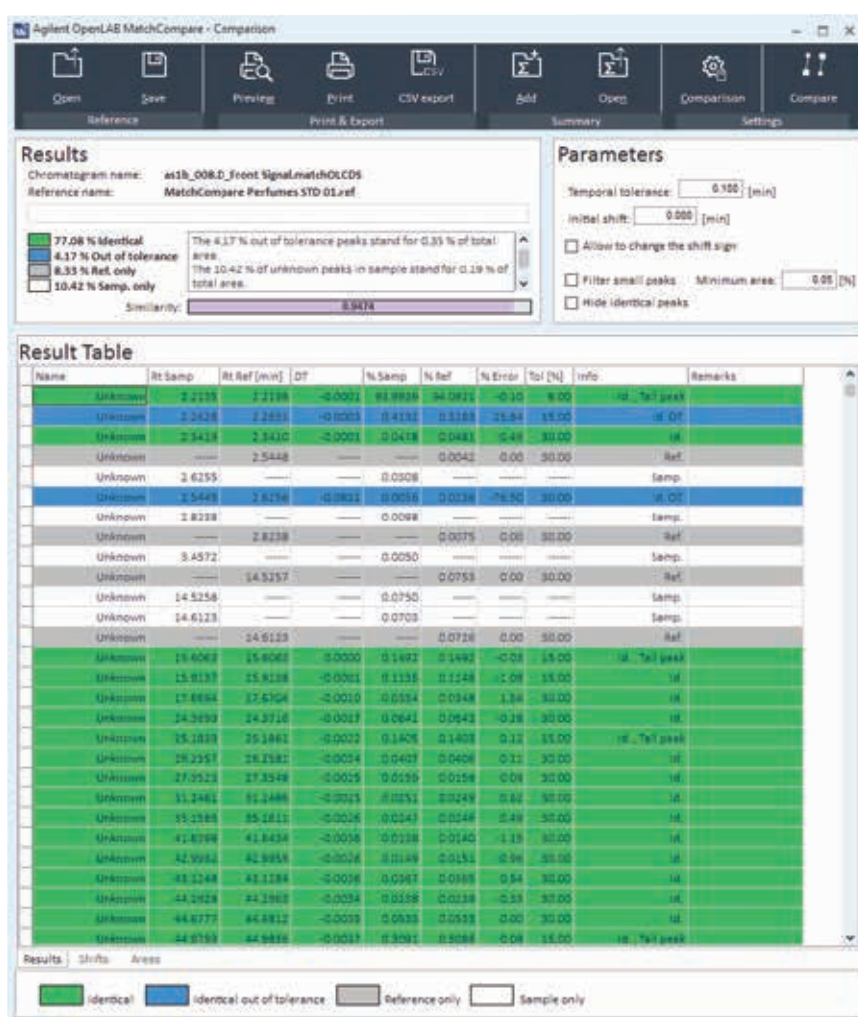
Agilent OpenLAB MatchCompare - Comparison

Open Save Preview Print CSV export Add Open Comparison Compare

Reference Print & Export Summary Settings

Results

Chromatogram name: as1b_008.D_Front Signal.matchOLCDS
Reference name: MatchCompare Perfumes STD 01.ref

77.08 % Identical
4.17 % Out of tolerance
8.33 % Ref. only
10.42 % Samp. only

The 4.17 % out of tolerance peaks stand for 0.35 % of total area.
The 10.42 % of unknown peaks in sample stand for 0.19 % of total area.

Similarity: 0.9474

Parameters

Temporal tolerance: 0.100 [min]
Initial shift: 0.000 [min]
Allow to change the shift sign
Filter small peaks Minimum area: 0.05 [%]
Hide identical peaks

Result Table

| Name | Rt Samp | Rt Ref [min] | DT | % Samp | % Ref | % Error | Tol [%] | Info | Remarks |
|---|---|---|---|---|---|---|---|---|---|
| Unknown | 2.2135 | 2.2136 | -0.0001 | 93.9936 | 94.0821 | -0.10 | 5.00 | Id., Tail peak | |
| Unknown | 2.2428 | 2.2431 | -0.0003 | 0.4152 | 0.3283 | 25.84 | 15.00 | Id. OT | |
| Unknown | 2.3419 | 2.3420 | -0.0001 | 0.0418 | 0.0481 | 0.48 | 30.00 | Id. | |
| Unknown | — | 2.5448 | — | — | 0.0042 | 0.00 | 30.00 | Ref. | |
| Unknown | 2.6255 | — | — | 0.0308 | — | — | — | Samp. | |
| Unknown | 2.5445 | 2.6256 | -0.0811 | 0.0056 | 0.0238 | -76.50 | 30.00 | Id. OT | |
| Unknown | 2.8238 | — | — | 0.0098 | — | — | — | Samp. | |
| Unknown | — | 2.8238 | — | — | 0.0075 | 0.00 | 30.00 | Ref. | |
| Unknown | 3.4572 | — | — | 0.0050 | — | — | — | Samp. | |
| Unknown | — | 14.5257 | — | — | 0.0753 | 0.00 | 30.00 | Ref. | |
| Unknown | 14.5258 | — | — | 0.0750 | — | — | — | Samp. | |
| Unknown | 14.6123 | — | — | 0.0703 | — | — | — | Samp. | |
| Unknown | — | 14.6123 | — | — | 0.0726 | 0.00 | 30.00 | Ref. | |
| Unknown | 15.6063 | 15.6063 | 0.0000 | 0.1492 | 0.1492 | -0.03 | 15.00 | Id., Tail peak | |
| Unknown | 15.9137 | 15.9138 | -0.0001 | 0.1135 | 0.1148 | -1.08 | 15.00 | Id. | |
| Unknown | 17.6694 | 17.6704 | -0.0010 | 0.0354 | 0.0348 | 1.54 | 30.00 | Id. | |
| Unknown | 24.3693 | 24.3710 | -0.0017 | 0.0641 | 0.0643 | -0.28 | 30.00 | Id. | |
| Unknown | 25.1839 | 25.1861 | -0.0022 | 0.1405 | 0.1403 | 0.12 | 15.00 | Id., Tail peak | |
| Unknown | 26.2557 | 26.2581 | -0.0024 | 0.0407 | 0.0406 | 0.12 | 30.00 | Id. | |
| Unknown | 27.3523 | 27.3548 | -0.0025 | 0.0159 | 0.0158 | 0.08 | 30.00 | Id. | |
| Unknown | 31.2461 | 31.2486 | -0.0025 | 0.0251 | 0.0249 | 0.62 | 30.00 | Id. | |
| Unknown | 35.1585 | 35.1611 | -0.0026 | 0.0247 | 0.0246 | 0.49 | 30.00 | Id. | |
| Unknown | 41.8398 | 41.8434 | -0.0036 | 0.0138 | 0.0140 | -1.15 | 30.00 | Id. | |
| Unknown | 42.9932 | 42.9958 | -0.0026 | 0.0149 | 0.0151 | 0.96 | 30.00 | Id. | |
| Unknown | 43.1248 | 43.1284 | -0.0036 | 0.0367 | 0.0365 | 0.54 | 30.00 | Id. | |
| Unknown | 44.2929 | 44.2963 | -0.0034 | 0.0238 | 0.0238 | 0.33 | 30.00 | Id. | |
| Unknown | 44.6777 | 44.6812 | -0.0035 | 0.0535 | 0.0535 | 0.00 | 30.00 | Id. | |
| Unknown | 44.9799 | 44.9836 | -0.0037 | 0.3091 | 0.3088 | 0.08 | 15.00 | Id., Tail peak | |

Results Shifts Areas

Identical Identical out of tolerance Reference only Sample only